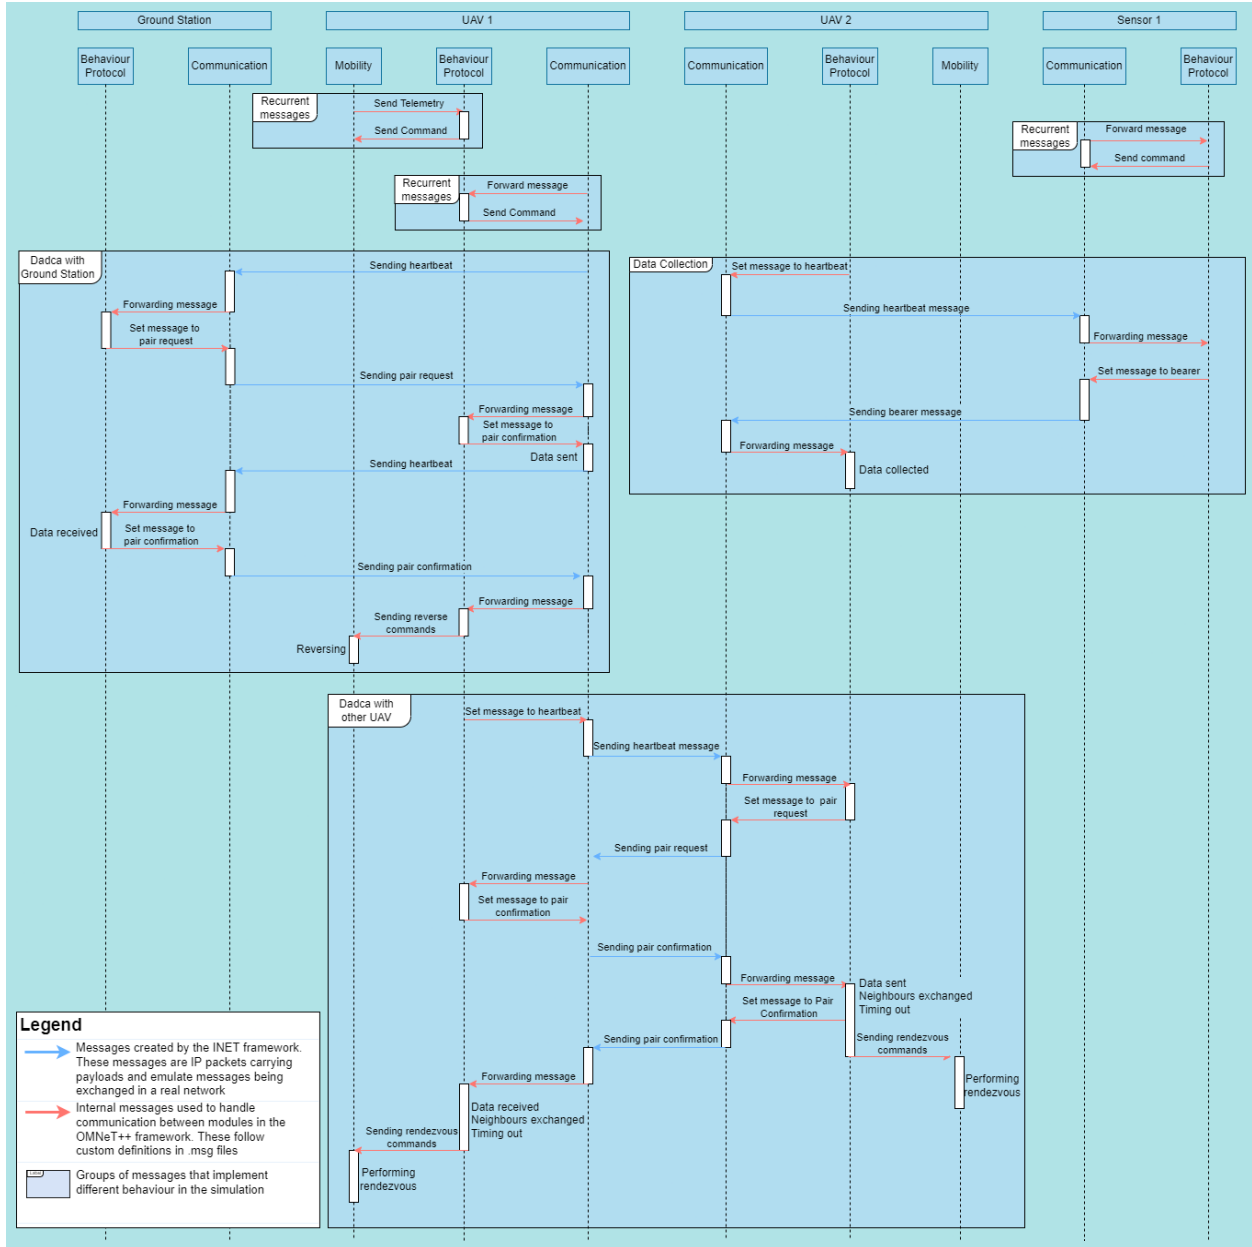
Ground Station
UAV 1
UAV 2
Sensor 1

Behaviour Protocol
Communication
Mobility
Behaviour Protocol
Communication
Communication
Behaviour Protocol
Mobility
Communication
Behaviour Protocol

Recurrent messages
Send Telemetry
Send Command

Recurrent messages
Forward message
Send command

Recurrent messages
Forward message
Send Command

Dadca with Ground Station
Sending heartbeat
Forwarding message
Set message to pair request
Sending pair request
Forwarding message
Set message to pair confirmation
Data sent
Sending heartbeat
Forwarding message
Data received
Set message to pair confirmation
Sending pair confirmation
Forwarding message
Sending reverse commands
Reversing

Data Collection
Set message to heartbeat
Sending heartbeat message
Forwarding message
Set message to bearer
Sending bearer message
Forwarding message
Data collected

Dadca with other UAV
Set message to heartbeat
Sending heartbeat message
Forwarding message
Set message to pair request
Sending pair request
Forwarding message
Set message to pair confirmation
Sending pair confirmation
Forwarding message
Data sent
Neighbours exchanged
Timing out
Set message to Pair Confirmation
Sending pair confirmation
Sending rendezvous commands
Forwarding message
Performing rendezvous
Data received
Neighbours exchanged
Timing out
Sending rendezvous commands
Performing rendezvous

Legend
Messages created by the INET framework. These messages are IP packets carrying payloads and emulate messages being exchanged in a real network
Internal messages used to handle communication between modules in the OMNeT++ framework. These follow custom definitions in .msg files
Groups of messages that implement different behaviour in the simulation